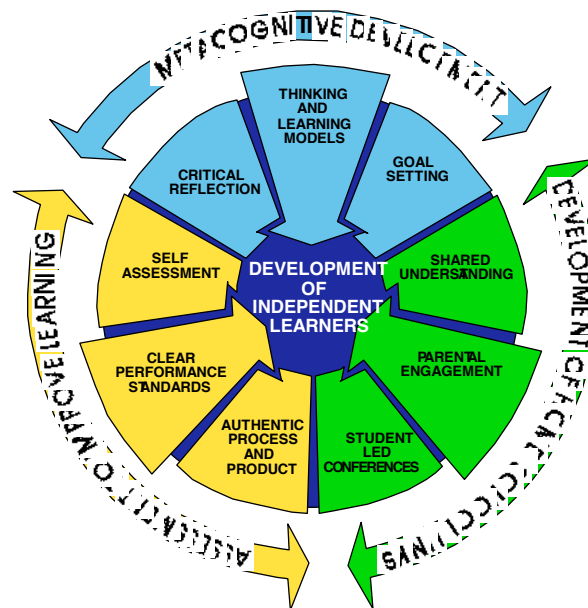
METACOGNITIVE DEVELOPMENT

THINKING AND LEARNING MODELS

CRITICAL REFLECTION

GOAL SETTING

SELF ASSESSMENT

DEVELOPMENT OF INDEPENDENT LEARNERS

SHARED UNDERSTANDING

CLEAR PERFORMANCE STANDARDS

PARENTAL ENGAGEMENT

AUTHENTIC PROCESS AND PRODUCT

STUDENT LED CONFERENCES

DEVELOPMENT OF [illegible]

ASSESSMENT TO IMPROVE LEARNING

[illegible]